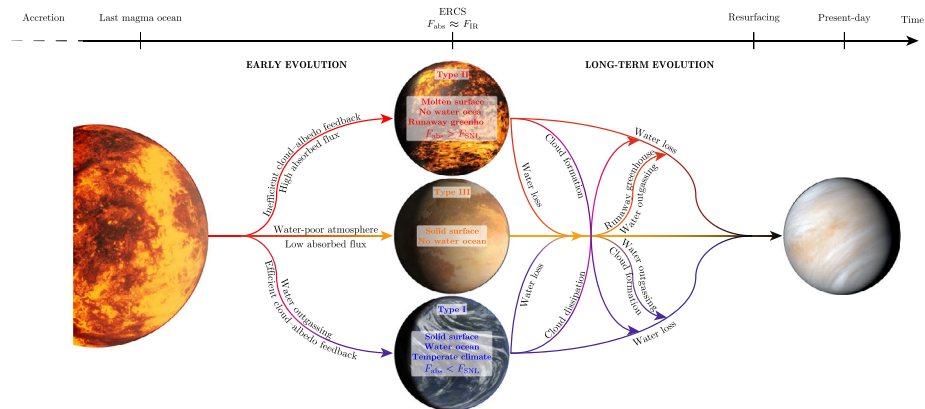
Accretion

Last magma ocean

ERCS
$F_{\rm abs} \approx F_{\rm IR}$

Resurfacing

Present-day

Time

EARLY EVOLUTION

LONG-TERM EVOLUTION

Type II
Molten surface
No water ocean
Runaway greenho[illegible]
$F_{\rm abs} > F_{\rm SNL}$

Type III
Solid surface
No water ocean

Type I
Solid surface
Water ocean
Temperate climate
$F_{\rm abs} < F_{\rm SNL}$

Inefficient cloud-albedo feedback
High absorbed flux

Water-poor atmosphere
Low absorbed flux

Water outgassing
Efficient cloud-albedo feedback

Cloud formation

Water loss

Water loss

Cloud dissipation

Water loss

Runaway greenhouse

Water outgassing

Water outgassing

Cloud formation

Water loss